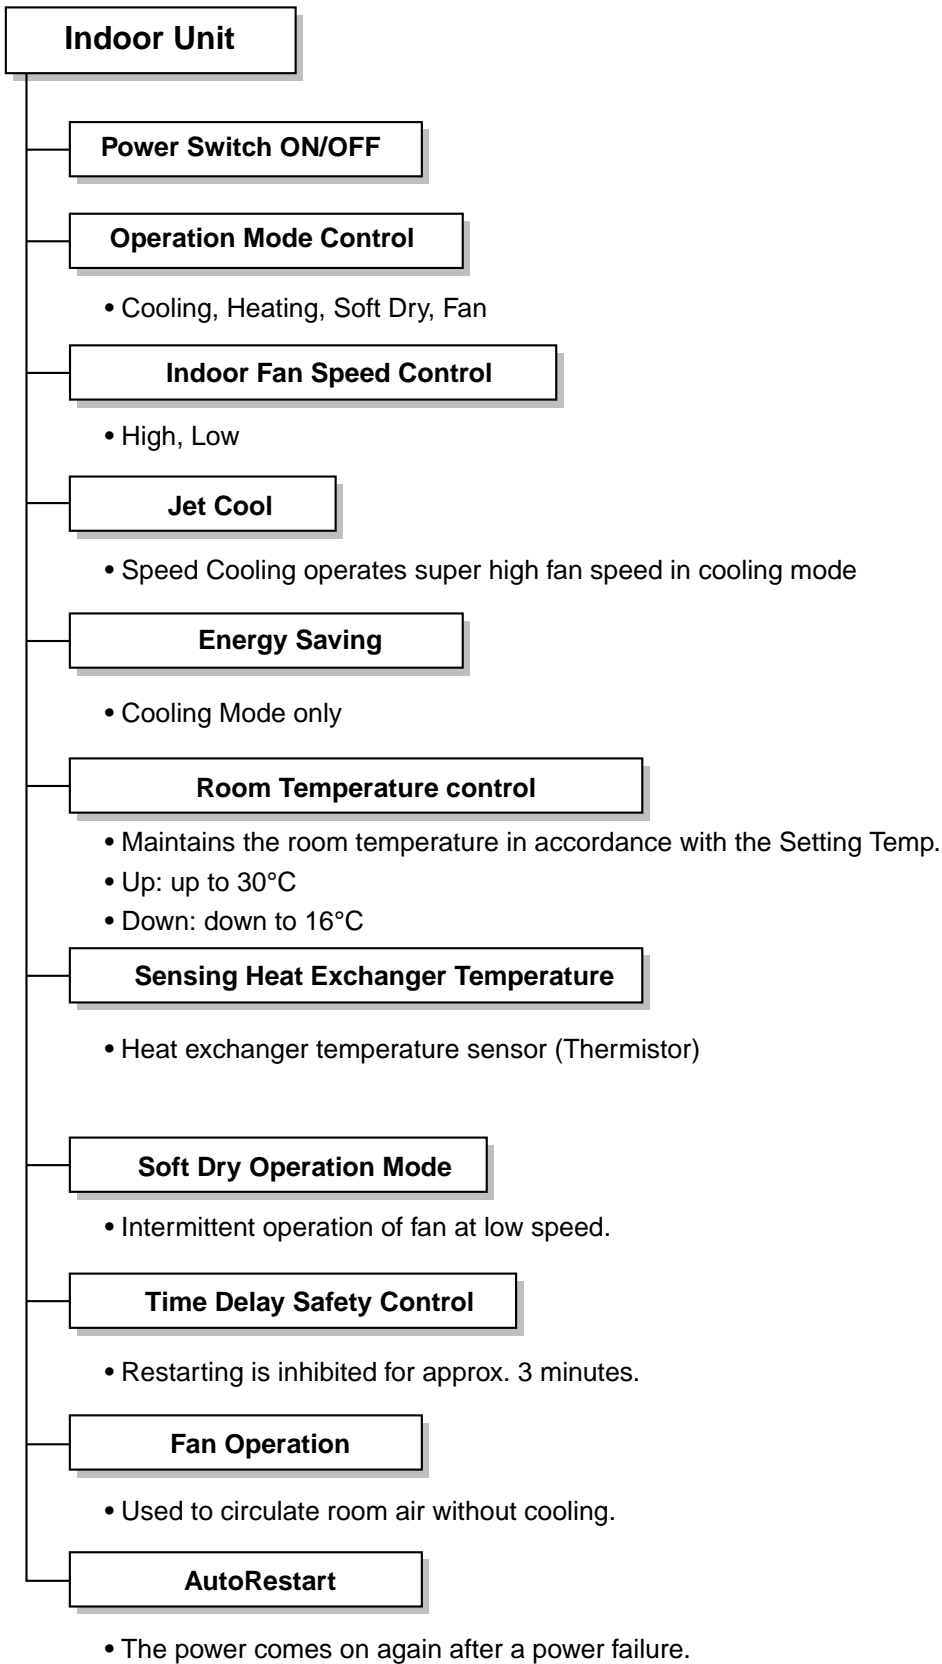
Indoor Unit

Power Switch ON/OFF

Operation Mode Control

• Cooling, Heating, Soft Dry, Fan

Indoor Fan Speed Control

• High, Low

Jet Cool

• Speed Cooling operates super high fan speed in cooling mode

Energy Saving

• Cooling Mode only

Room Temperature control

• Maintains the room temperature in accordance with the Setting Temp.
• Up: up to 30°C
• Down: down to 16°C

Sensing Heat Exchanger Temperature

• Heat exchanger temperature sensor (Thermistor)

Soft Dry Operation Mode

• Intermittent operation of fan at low speed.

Time Delay Safety Control

• Restarting is inhibited for approx. 3 minutes.

Fan Operation

• Used to circulate room air without cooling.

AutoRestart

• The power comes on again after a power failure.